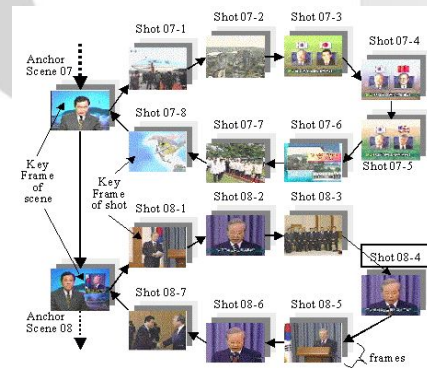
Anchor Scene 07

Shot 07-1

Shot 07-2

Shot 07-3

Shot 07-4

Shot 07-8

Shot 07-7

Shot 07-6

Shot 07-5

Key Frame of scene

Key Frame of shot

Shot 08-1

Shot 08-2

Shot 08-3

Shot 08-4

Anchor Scene 08

Shot 08-7

Shot 08-6

Shot 08-5

frames